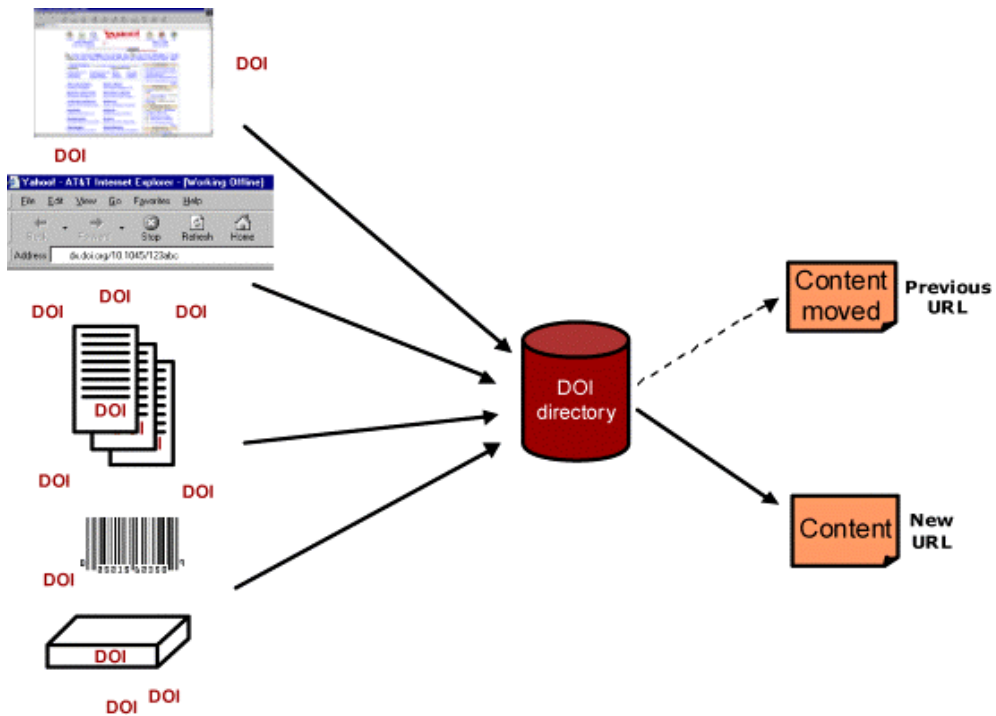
DOI

DOI

Yahoo! - AT&T Internet Explorer - [Working Offline]

File Edit View Go Favorites Help

Back Forward Stop Refresh Home

Address dx.doi.org/10.1045/123abc

DOI DOI DOI

DOI

DOI DOI

DOI

DOI

DOI DOI

DOI directory

Content moved

Previous URL

Content

New URL